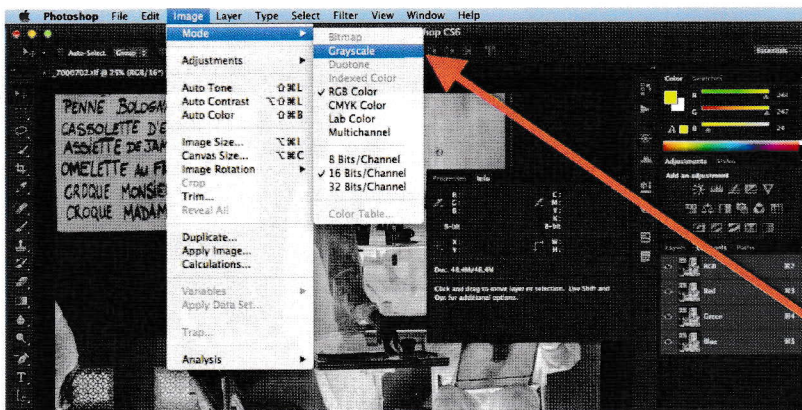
Photoshop File Edit Image Layer Type Select Filter View Window Help

Mode
Adjustments
Auto Tone ⇧⌘L
Auto Contrast ⌥⇧⌘L
Auto Color ⇧⌘B
Image Size... ⌥⌘I
Canvas Size... ⌥⌘C
Image Rotation
Crop
Trim...
Reveal All
Duplicate...
Apply Image...
Calculations...
Variables
Apply Data Set...
Trap...
Analysis

Bitmap
Grayscale
Duotone
Indexed Color
✓ RGB Color
CMYK Color
Lab Color
Multichannel
8 Bits/Channel
✓ 16 Bits/Channel
32 Bits/Channel
Color Table...

hop CS6

Auto-Select: Group

_7006702.tif @ 25% (RGB/16*)

PENNE BOLOGN
CASSOLETTE D'E
ASSIETTE DE JAM
OMELETTE AU F
CROQUE MONSIE
CROQUE MADAM

Essentials

Color Swatches

Adjustments Styles
Add an adjustment

Properties Info

Doc: 48.4M/48.4M

Click and drag to move layer or selection. Use Shift and Opt for additional options.

Layers Channels Paths
RGB
Red
Green
Blue